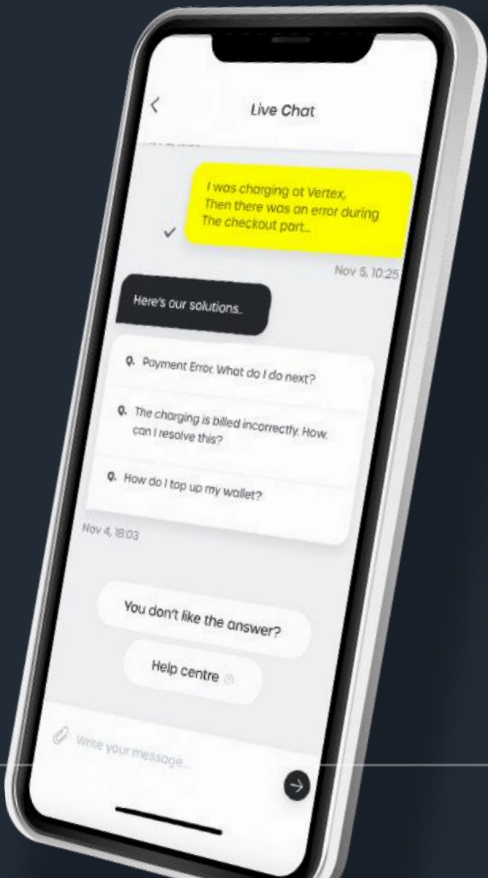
Live Chat

I was charging at Vertex, Then there was an error during The checkout part...

Nov 5, 10:25

Here's our solutions..

Q. Payment Error. What do I do next?

Q. The charging is billed incorrectly. How can I resolve this?

Q. How do I top up my wallet?

Nov 4, 18:03

You don't like the answer?

Help centre

Write your message...